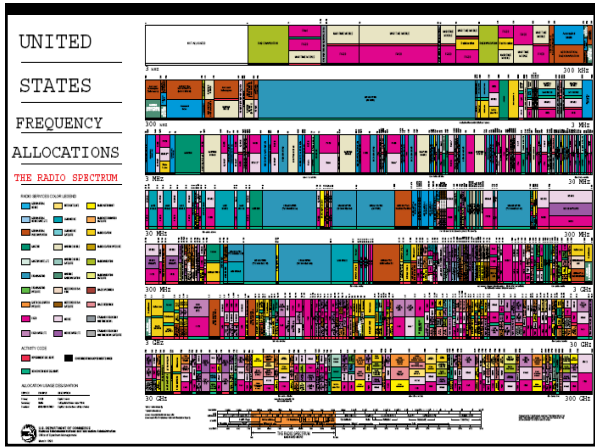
UNITED

STATES

FREQUENCY

ALLOCATIONS

THE RADIO SPECTRUM

3 kHz

300 kHz

300 kHz

3 MHz

3 MHz

30 MHz

30 MHz

300 MHz

300 MHz

3 GHz

3 GHz

30 GHz

30 GHz

300 GHz

ACTIVITY CODE

ALLOCATION USAGE DESIGNATION

U.S. DEPARTMENT OF COMMERCE

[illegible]